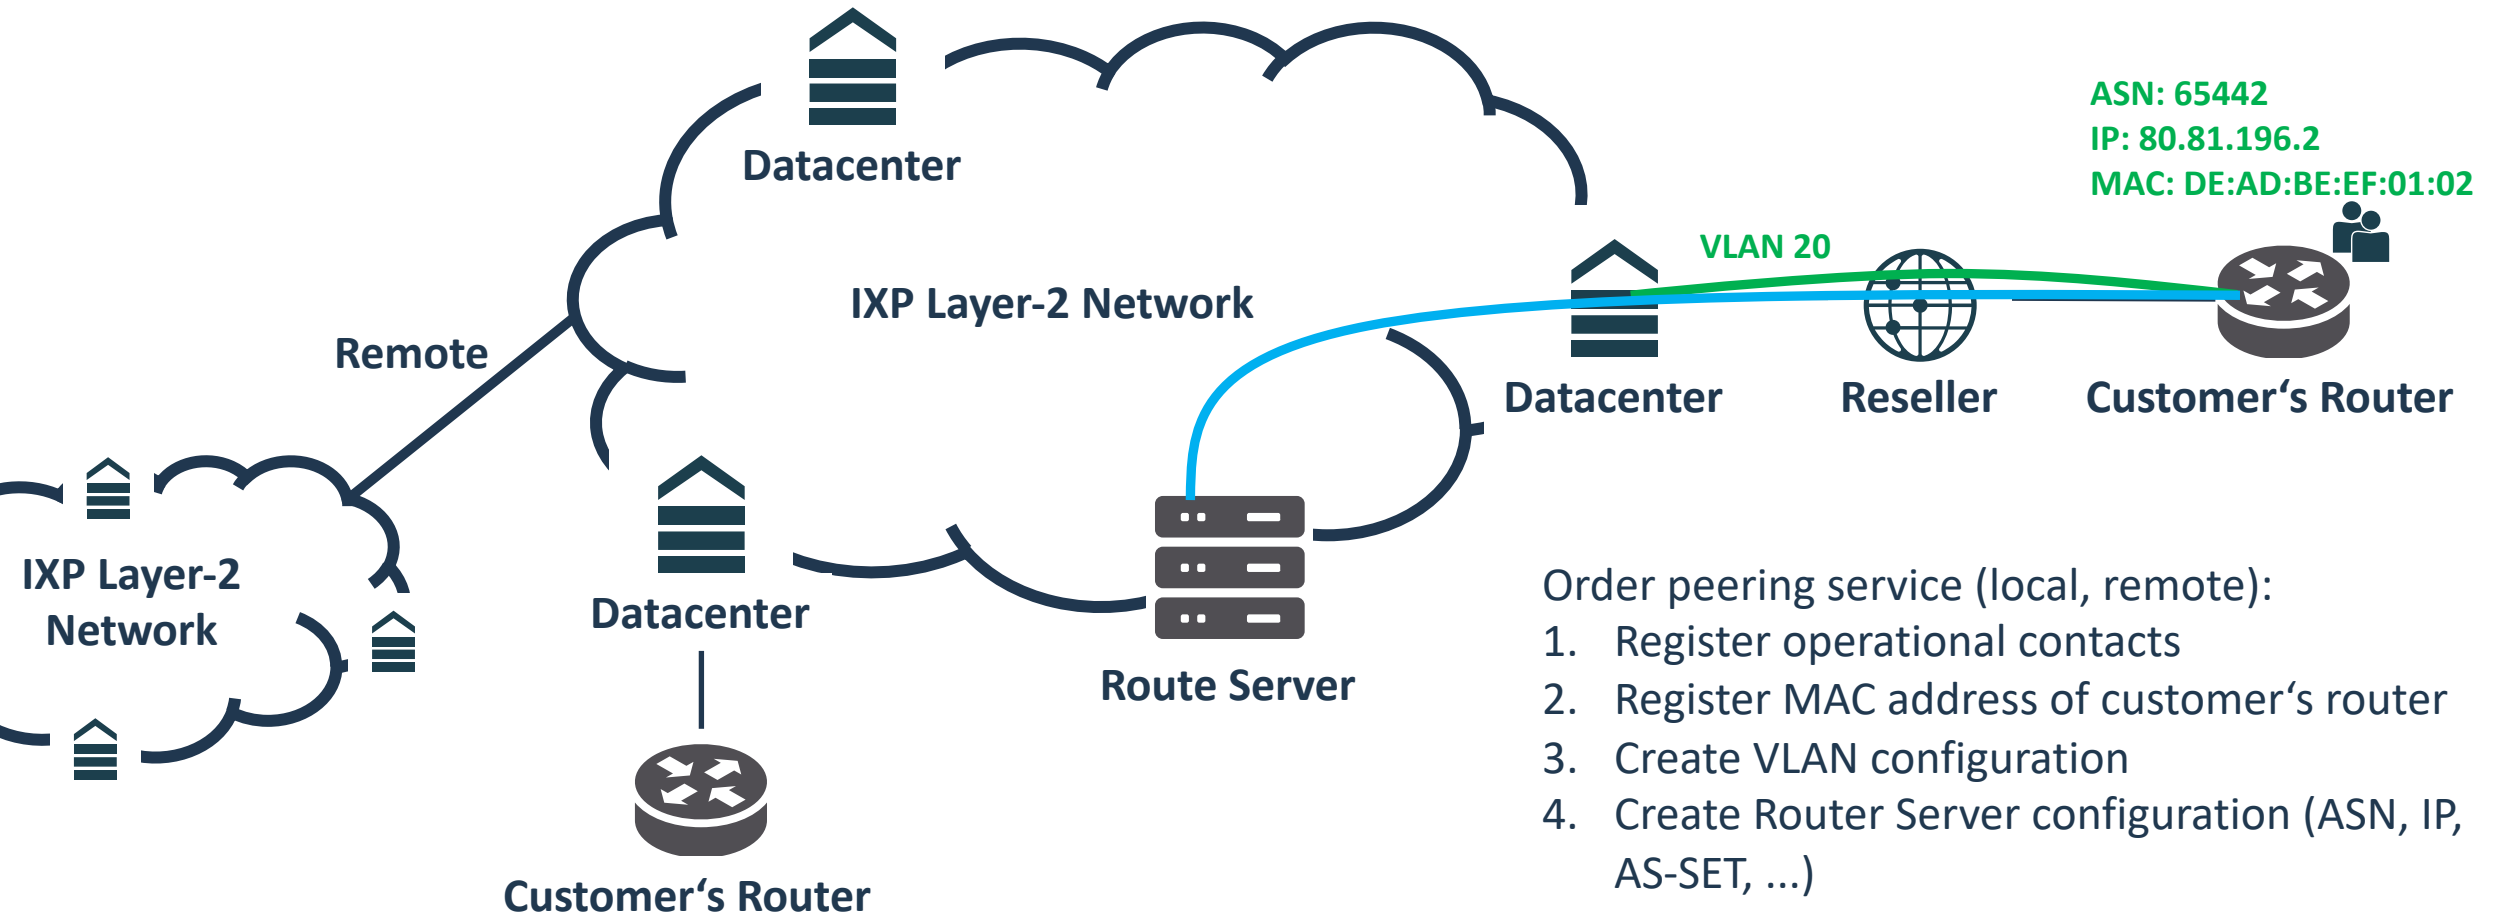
Datacenter

IXP Layer-2 Network

ASN: 65442
IP: 80.81.196.2
MAC: DE:AD:BE:EF:01:02

VLAN 20

Remote

Datacenter

Reseller

Customer‘s Router

IXP Layer-2 Network

Datacenter

Route Server

Customer‘s Router

Order peering service (local, remote):
1. Register operational contacts
2. Register MAC address of customer‘s router
3. Create VLAN configuration
4. Create Router Server configuration (ASN, IP, AS-SET, ...)